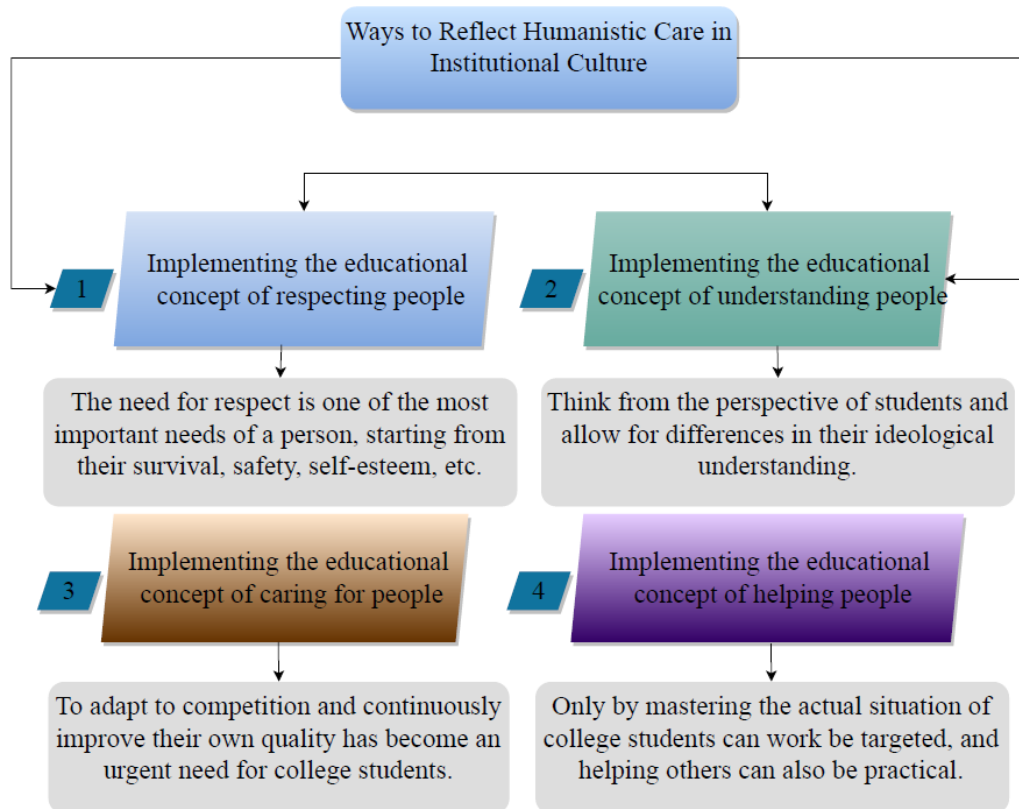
Ways to Reflect Humanistic Care in Institutional Culture

1

Implementing the educational concept of respecting people

2

Implementing the educational concept of understanding people

The need for respect is one of the most important needs of a person, starting from their survival, safety, self-esteem, etc.

Think from the perspective of students and allow for differences in their ideological understanding.

3

Implementing the educational concept of caring for people

4

Implementing the educational concept of helping people

To adapt to competition and continuously improve their own quality has become an urgent need for college students.

Only by mastering the actual situation of college students can work be targeted, and helping others can also be practical.